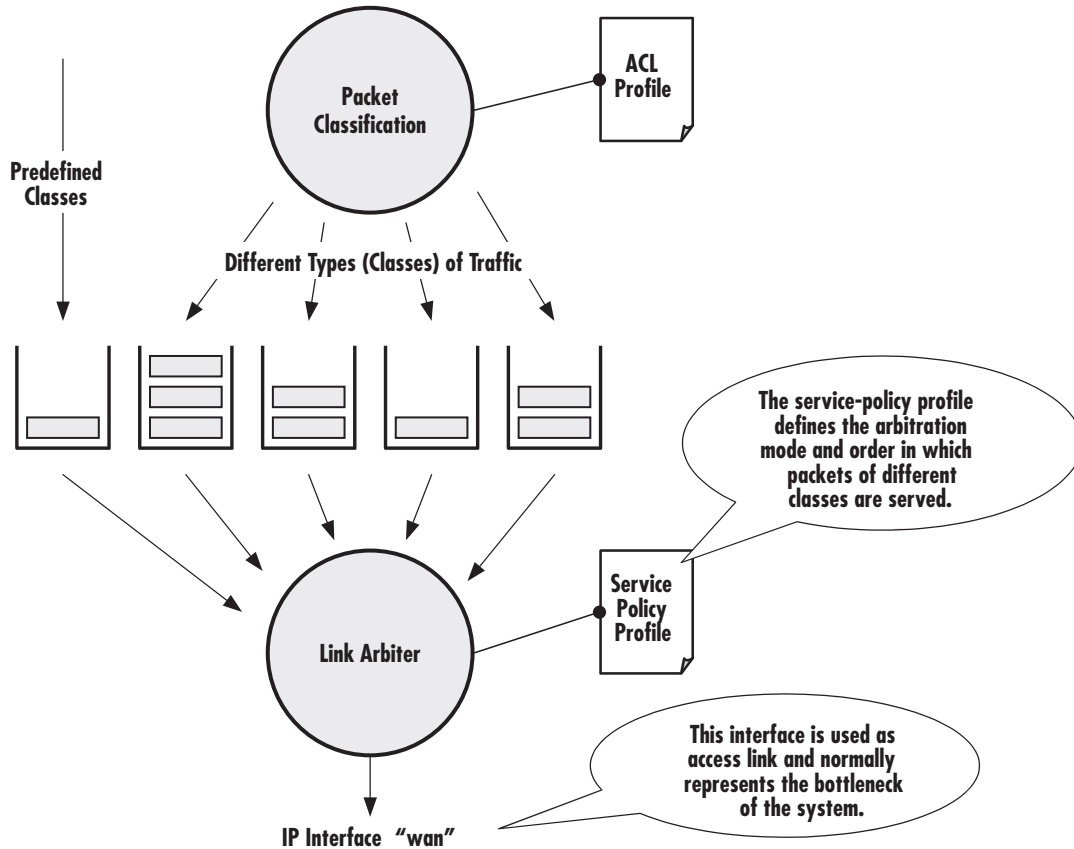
Packet Classification

ACL Profile

Predefined Classes

Different Types (Classes) of Traffic

The service-policy profile defines the arbitration mode and order in which packets of different classes are served.

Service Policy Profile

Link Arbiter

This interface is used as access link and normally represents the bottleneck of the system.

IP Interface "wan"